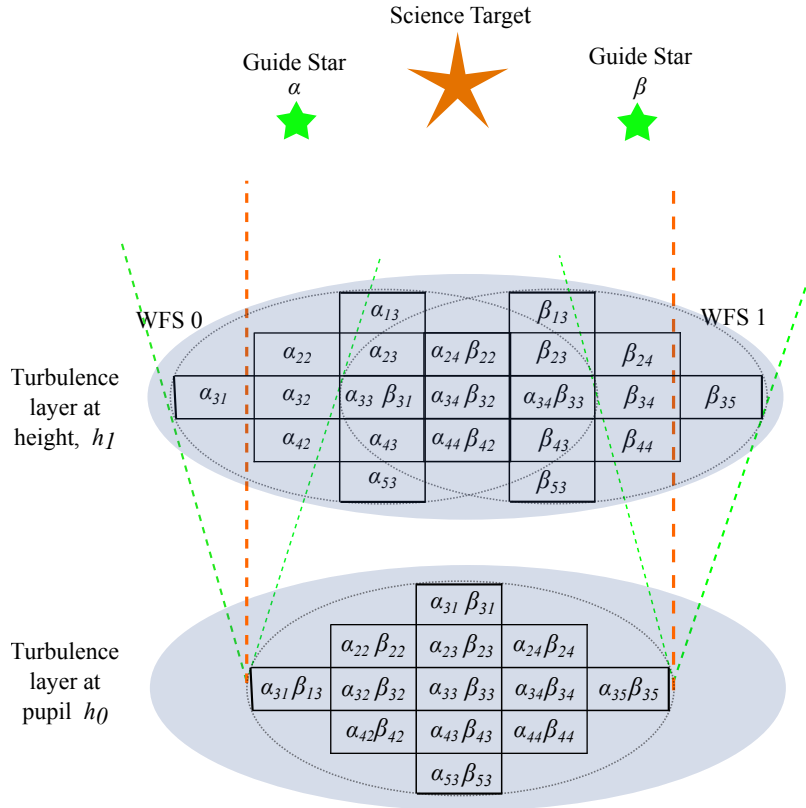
Science Target

Guide Star
$\alpha$

Guide Star
$\beta$

WFS 0

WFS 1

Turbulence layer at height, $h_1$

$\alpha_{13}$ $\beta_{13}$
$\alpha_{22}$ $\alpha_{23}$ $\alpha_{24}\,\beta_{22}$ $\beta_{23}$ $\beta_{24}$
$\alpha_{31}$ $\alpha_{32}$ $\alpha_{33}\,\beta_{31}$ $\alpha_{34}\,\beta_{32}$ $\alpha_{34}\beta_{33}$ $\beta_{34}$ $\beta_{35}$
$\alpha_{42}$ $\alpha_{43}$ $\alpha_{44}\,\beta_{42}$ $\beta_{43}$ $\beta_{44}$
$\alpha_{53}$ $\beta_{53}$

Turbulence layer at pupil $h_0$

$\alpha_{31}\,\beta_{31}$
$\alpha_{22}\,\beta_{22}$ $\alpha_{23}\,\beta_{23}$ $\alpha_{24}\beta_{24}$
$\alpha_{31}\beta_{13}$ $\alpha_{32}\,\beta_{32}$ $\alpha_{33}\,\beta_{33}$ $\alpha_{34}\beta_{34}$ $\alpha_{35}\beta_{35}$
$\alpha_{42}\beta_{42}$ $\alpha_{43}\,\beta_{43}$ $\alpha_{44}\beta_{44}$
$\alpha_{53}\,\beta_{53}$